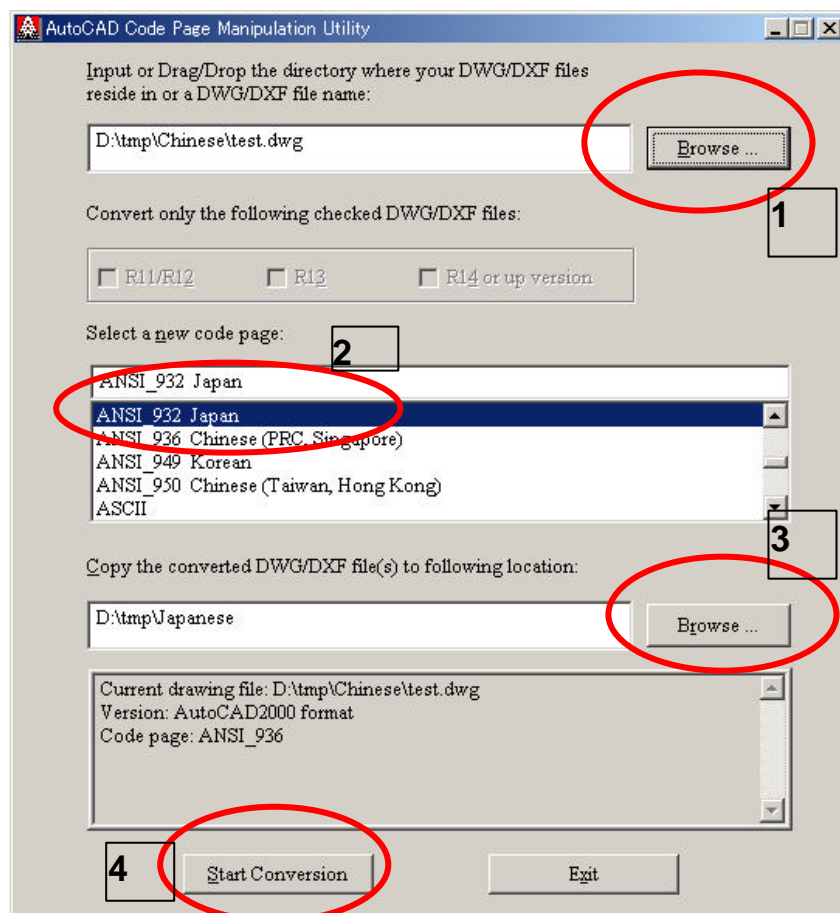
AutoCAD Code Page Manipulation Utility

Input or Drag/Drop the directory where your DWG/DXF files reside in or a DWG/DXF file name:

D:\tmp\Chinese\test.dwg

Browse ...

1

Convert only the following checked DWG/DXF files:

R11/R12 R13 R14 or up version

Select a new code page:

2

ANSI_932 Japan

ANSI_932 Japan
ANSI_936 Chinese (PRC, Singapore)
ANSI_949 Korean
ANSI_950 Chinese (Taiwan, Hong Kong)
ASCII

3

Copy the converted DWG/DXF file(s) to following location:

D:\tmp\Japanese

Browse ...

Current drawing file: D:\tmp\Chinese\test.dwg
Version: AutoCAD2000 format
Code page: ANSI_936

4

Start Conversion

Exit